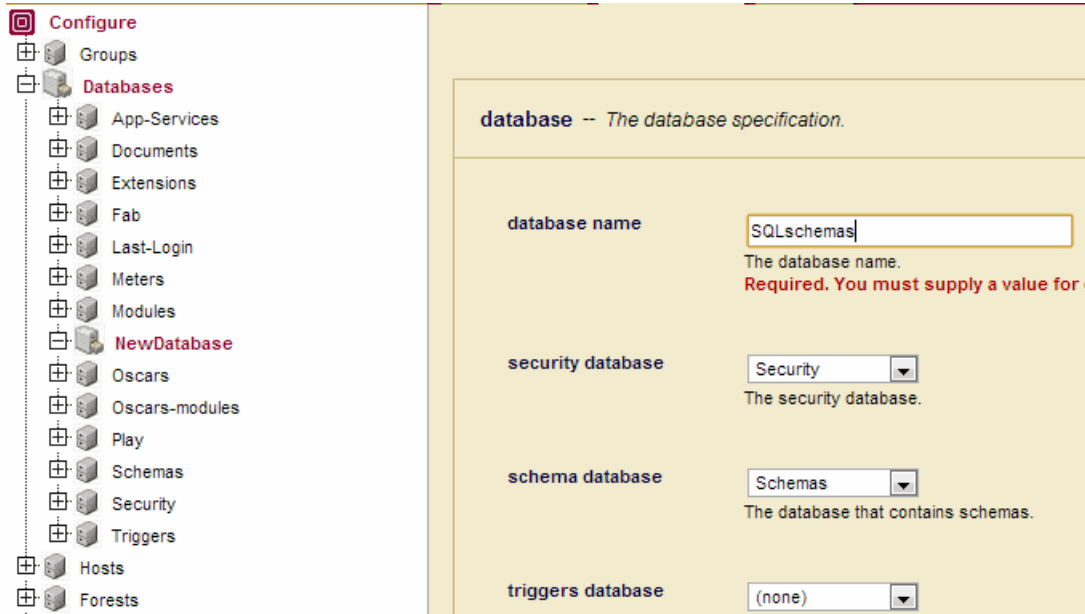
Configure
Groups
Databases
App-Services
Documents
Extensions
Fab
Last-Login
Meters
Modules
NewDatabase
Oscars
Oscars-modules
Play
Schemas
Security
Triggers
Hosts
Forests

database -- The database specification.

database name
SQLschemas
The database name.
Required. You must supply a value for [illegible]

security database
Security
The security database.

schema database
Schemas
The database that contains schemas.

triggers database
(none)